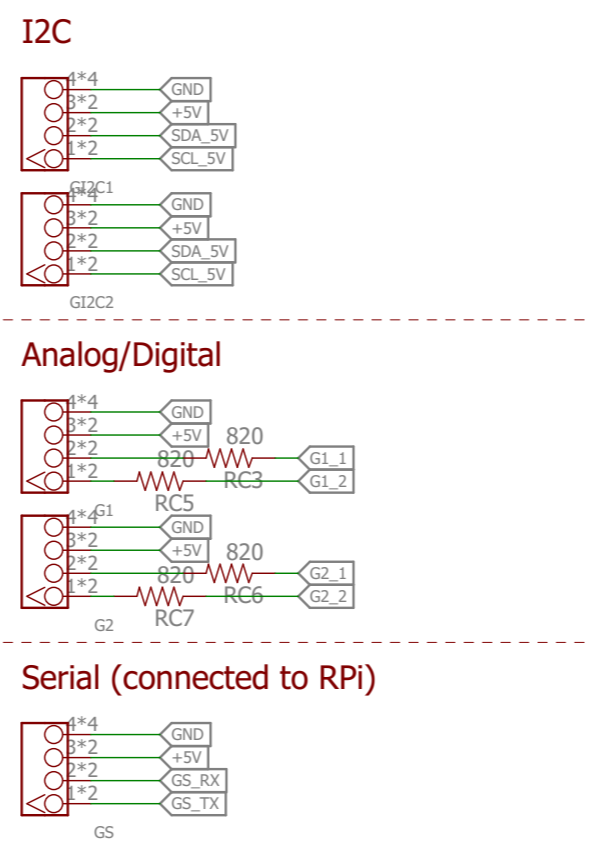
I2C

4*4
3*2
2*2
1*2
GND
+5V
SDA_5V
SCL_5V
GI2C1

4*4
3*2
2*2
1*2
GND
+5V
SDA_5V
SCL_5V
GI2C2

Analog/Digital

4*4
3*2
2*2
1*2
GND
+5V
820
820
RC3
G1_1
G1_2
RC5
G1

4*4
3*2
2*2
1*2
GND
+5V
820
820
RC6
G2_1
G2_2
RC7
G2

Serial (connected to RPi)

4*4
3*2
2*2
1*2
GND
+5V
GS_RX
GS_TX
GS